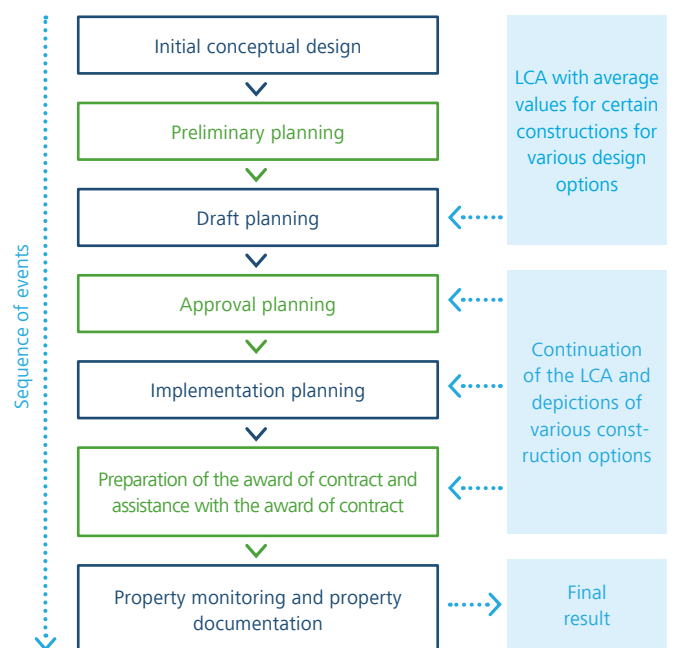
Sequence of events

Initial conceptual design

Preliminary planning

Draft planning

Approval planning

Implementation planning

Preparation of the award of contract and assistance with the award of contract

Property monitoring and property documentation

LCA with average values for certain constructions for various design options

Continuation of the LCA and depictions of various construction options

Final result